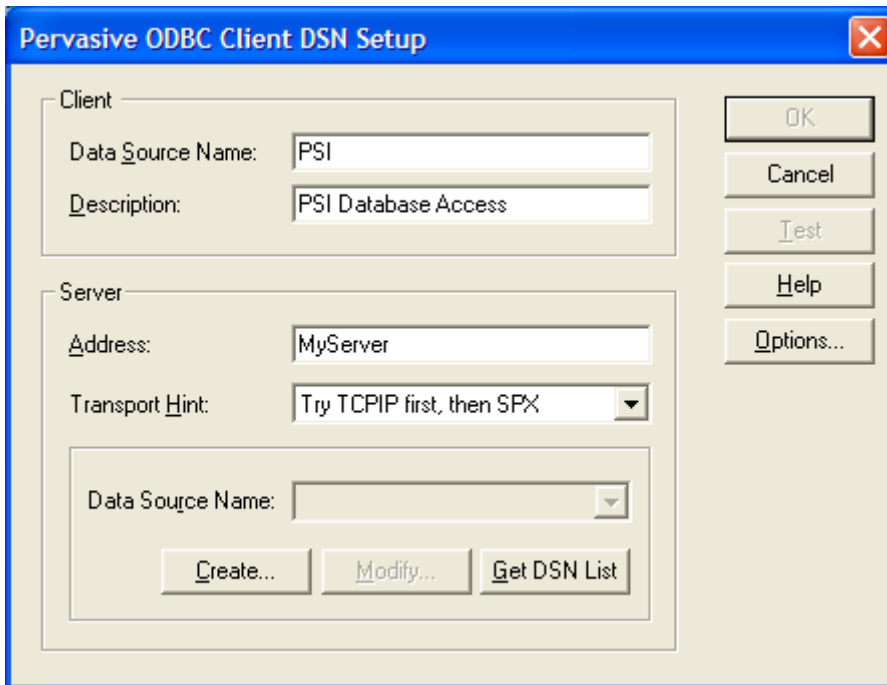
Pervasive ODBC Client DSN Setup

Client

Data Source Name: PSI

Description: PSI Database Access

Server

Address: MyServer

Transport Hint: Try TCPIP first, then SPX

Data Source Name:

Create...

Modify...

Get DSN List

OK

Cancel

Test

Help

Options...